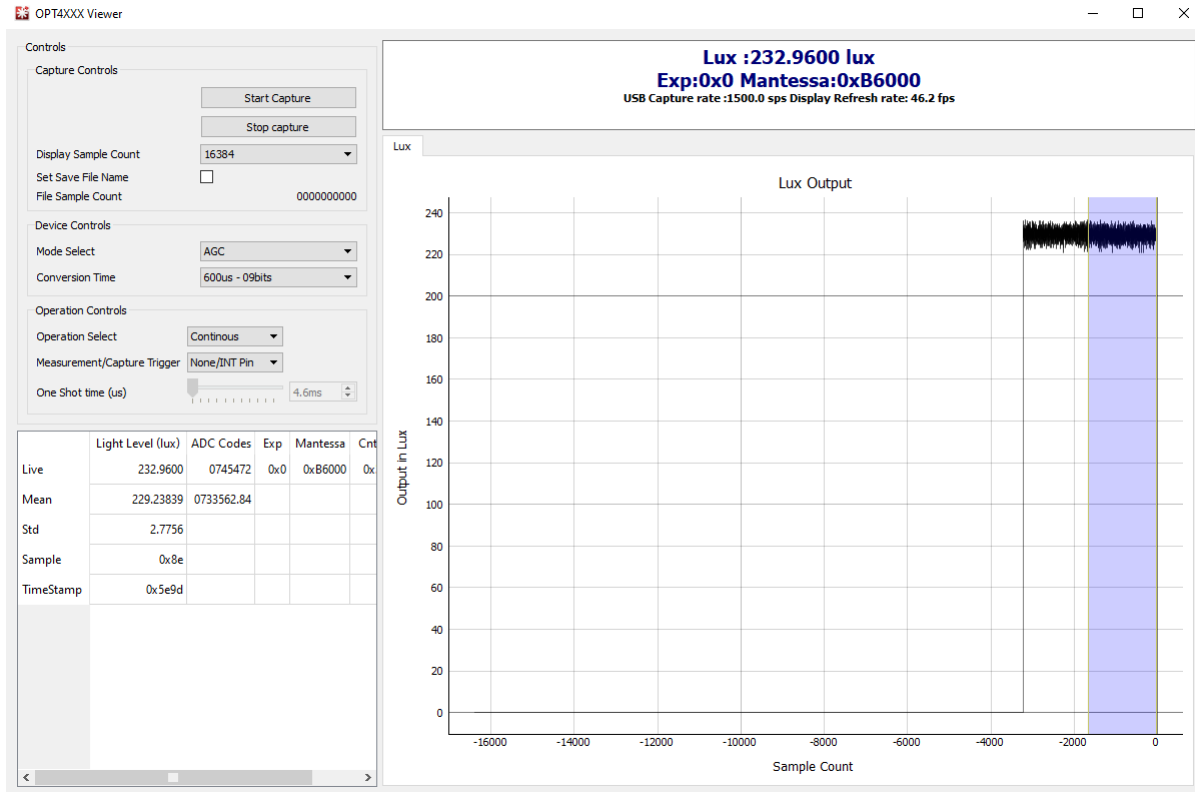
OPT4XXX Viewer

Controls

Capture Controls

Start Capture

Stop capture

Display Sample Count 16384

Set Save File Name

File Sample Count 0000000000

Device Controls

Mode Select AGC

Conversion Time 600us - 09bits

Operation Controls

Operation Select Continous

Measurement/Capture Trigger None/INT Pin

One Shot time (us) 4.6ms

| | Light Level (lux) | ADC Codes | Exp | Mantessa | Cnt |
|---|---|---|---|---|---|
| Live | 232.9600 | 0745472 | 0x0 | 0xB6000 | 0x |
| Mean | 229.23839 | 0733562.84 | | | |
| Std | 2.7756 | | | | |
| Sample | 0x8e | | | | |
| TimeStamp | 0x5e9d | | | | |

Lux :232.9600 lux
Exp:0x0 Mantessa:0xB6000
USB Capture rate :1500.0 sps Display Refresh rate: 46.2 fps

Lux

Lux Output

240
220
200
180
160
140
120
100
80
60
40
20
0

Output in Lux

-16000 -14000 -12000 -10000 -8000 -6000 -4000 -2000 0

Sample Count